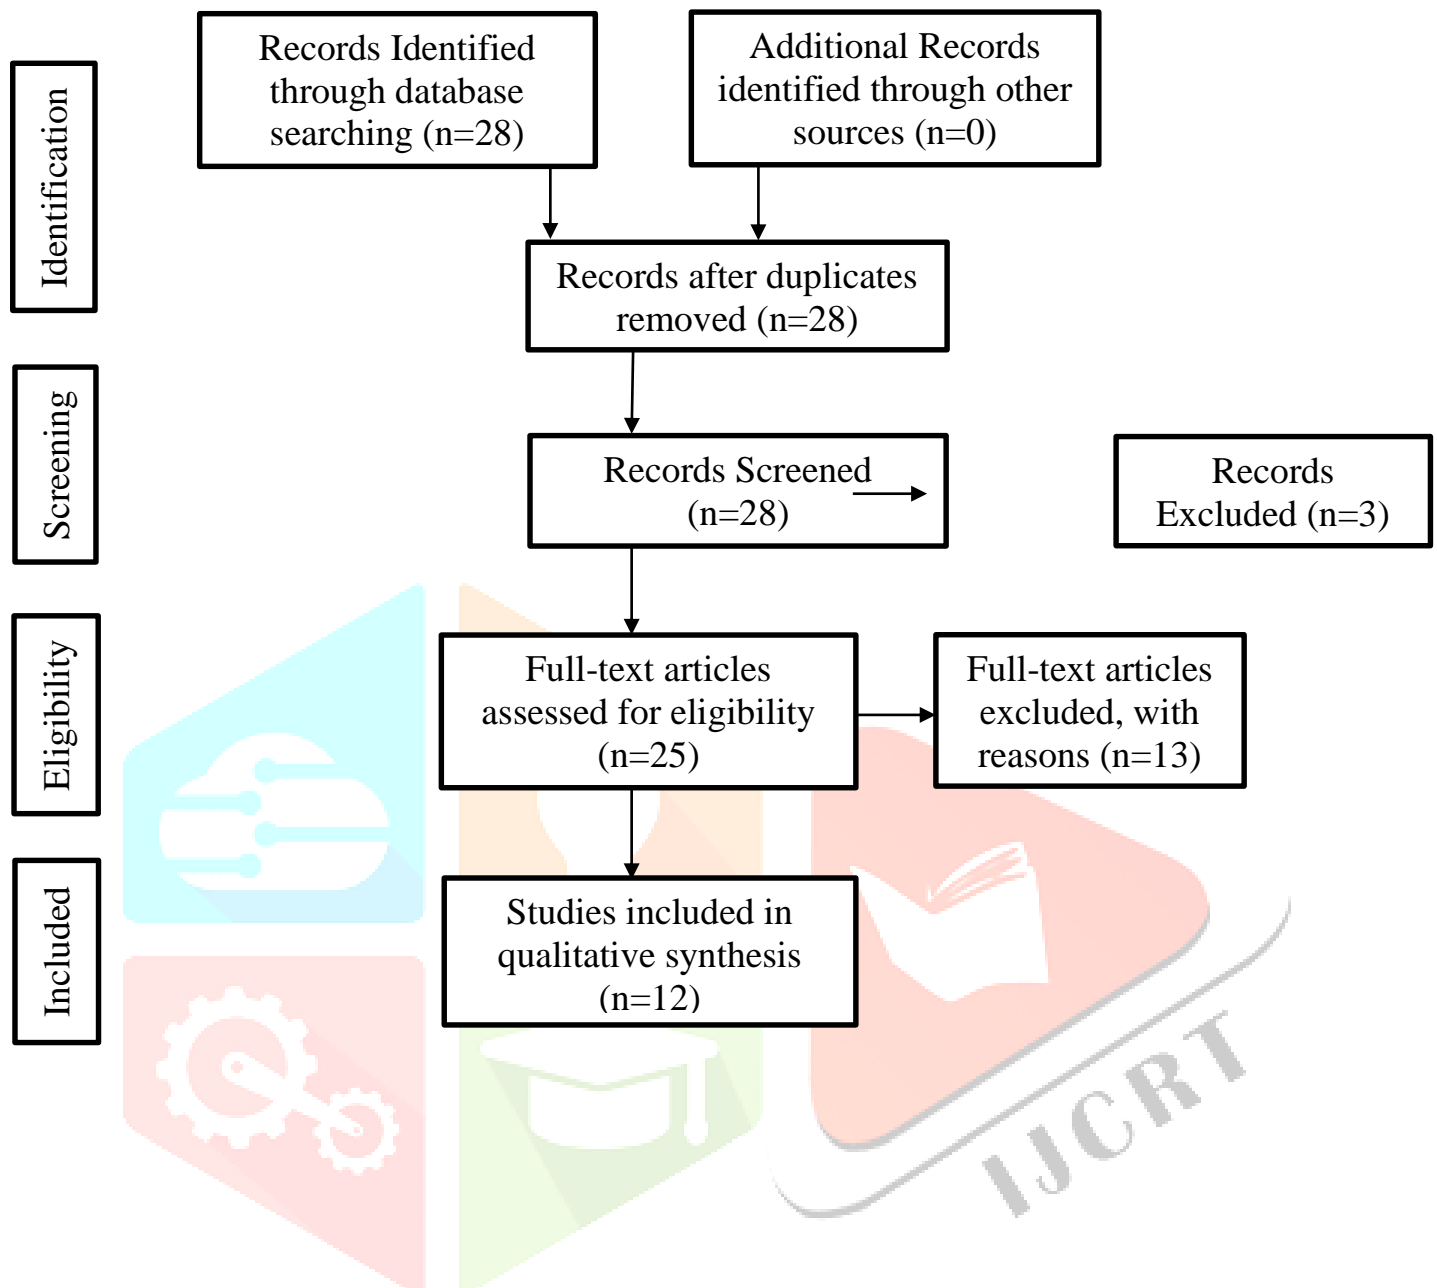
Identification

Screening

Eligibility

Included

Records Identified through database searching (n=28)

Additional Records identified through other sources (n=0)

Records after duplicates removed (n=28)

Records Screened (n=28)

Records Excluded (n=3)

Full-text articles assessed for eligibility (n=25)

Full-text articles excluded, with reasons (n=13)

Studies included in qualitative synthesis (n=12)

IJCRT